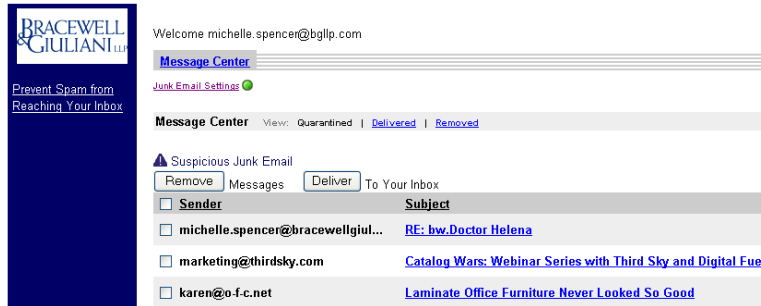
BRACEWELL & GIULIANI LLP

Prevent Spam from Reaching Your Inbox

Welcome michelle.spencer@bgllp.com

Message Center

Junk Email Settings

Message Center View: Quarantined | Delivered | Removed

Suspicious Junk Email

Remove Messages Deliver To Your Inbox

| | Sender | Subject |
|---|---|---|
| | michelle.spencer@bracewellgiul... | RE: bw.Doctor Helena |
| | marketing@thirdsky.com | Catalog Wars: Webinar Series with Third Sky and Digital Fue |
| | karen@o-f-c.net | Laminate Office Furniture Never Looked So Good |